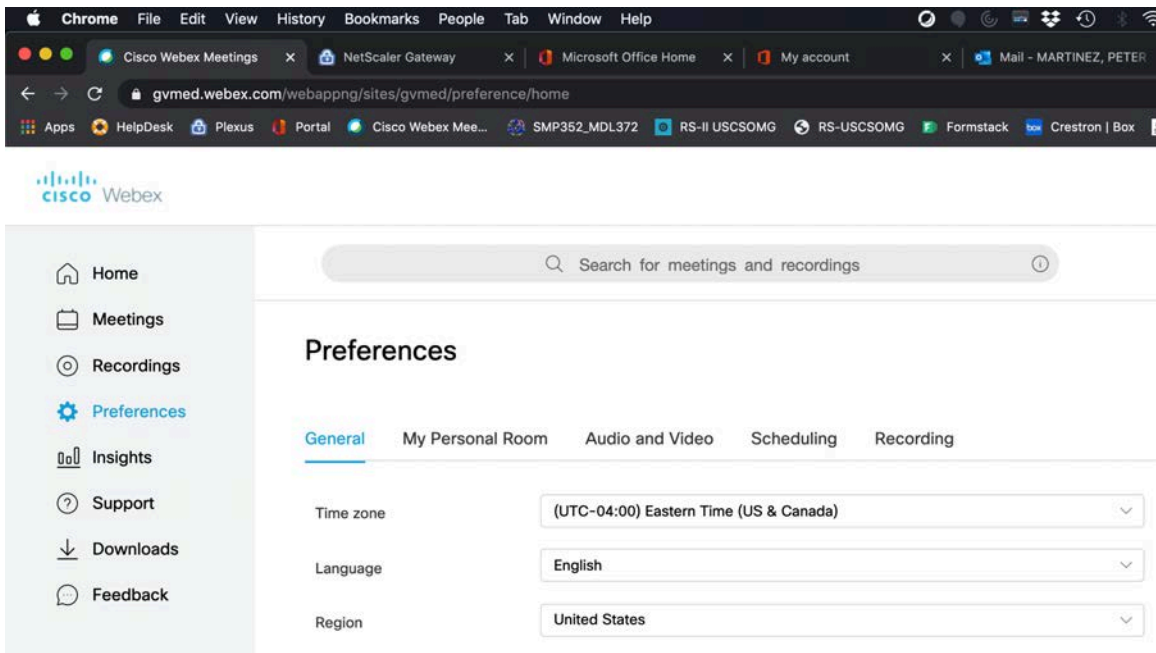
Chrome File Edit View History Bookmarks People Tab Window Help

Cisco Webex Meetings × NetScaler Gateway × Microsoft Office Home × My account × Mail - MARTINEZ, PETER

gvmed.webex.com/webappng/sites/gvmed/preference/home

Apps HelpDesk Plexus Portal Cisco Webex Mee... SMP352_MDL372 RS-II USCSOMG RS-USCSOMG Formstack Crestron | Box

cisco Webex

Home
Meetings
Recordings
Preferences
Insights
Support
Downloads
Feedback

Search for meetings and recordings

Preferences

General My Personal Room Audio and Video Scheduling Recording

Time zone (UTC-04:00) Eastern Time (US & Canada)

Language English

Region United States